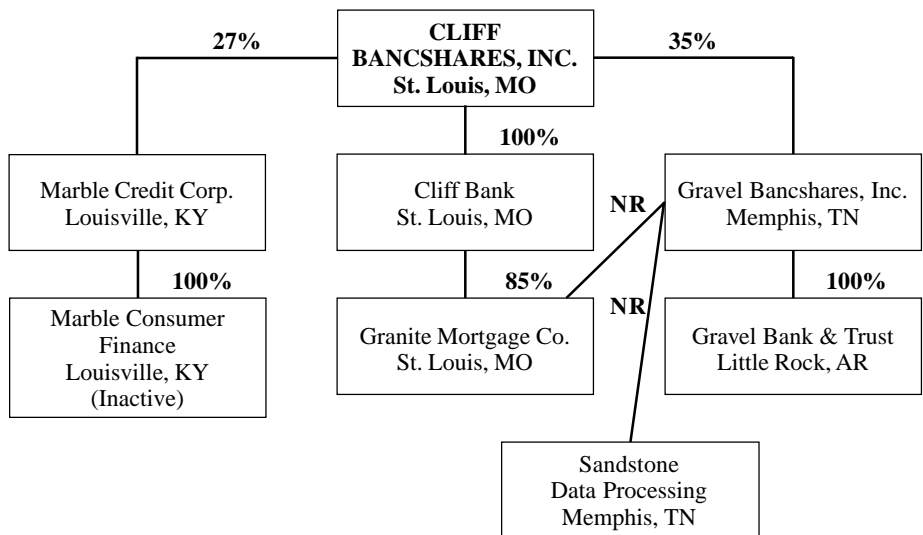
CLIFF BANCSHARES, INC.
St. Louis, MO

27%

35%

100%

Marble Credit Corp.
Louisville, KY

Cliff Bank
St. Louis, MO

NR

Gravel Bancshares, Inc.
Memphis, TN

100%

85%

NR

100%

Marble Consumer Finance
Louisville, KY
(Inactive)

Granite Mortgage Co.
St. Louis, MO

Gravel Bank & Trust
Little Rock, AR

Sandstone
Data Processing
Memphis, TN